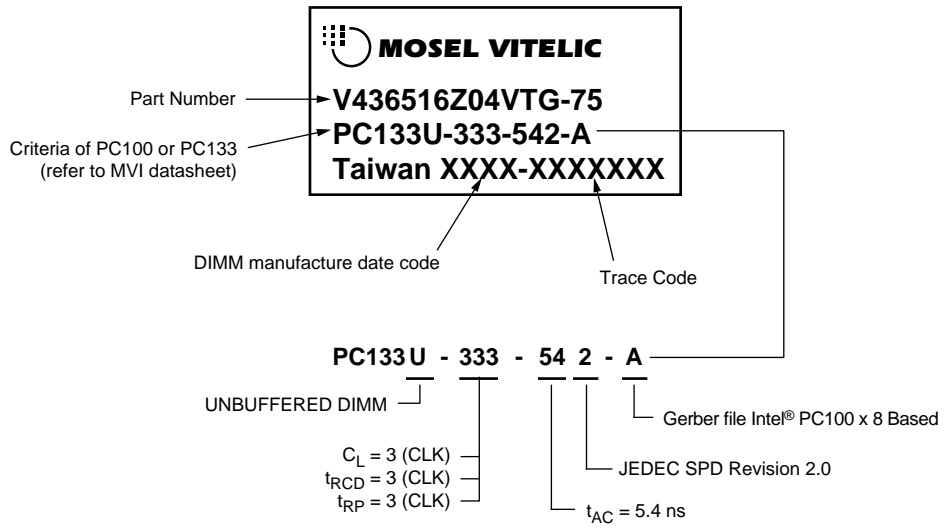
MOSEL VITELIC

Part Number

V436516Z04VTG-75

Criteria of PC100 or PC133 (refer to MVI datasheet)

PC133U-333-542-A

Taiwan XXXX-XXXXXXX

DIMM manufacture date code

Trace Code

PC133 U - 333 - 54 2 - A

UNBUFFERED DIMM

Gerber file Intel® PC100 x 8 Based

JEDEC SPD Revision 2.0

$C_L$ = 3 (CLK)
$t_{RCD}$ = 3 (CLK)
$t_{RP}$ = 3 (CLK)

$t_{AC}$ = 5.4 ns